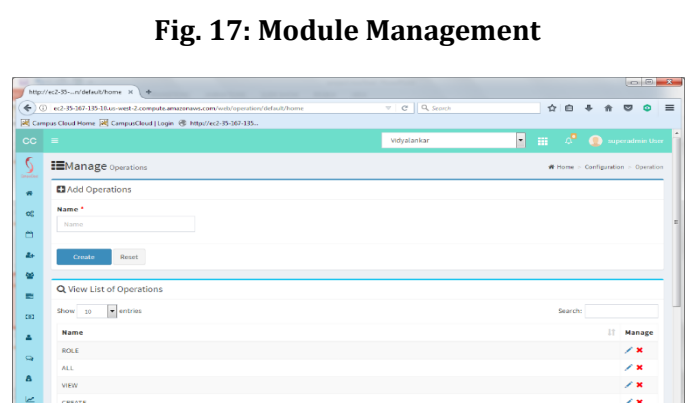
Fig. 17: Module Management

http://ec2-35-...n/default/home ×

ec2-35-167-135-16.us-west-2.compute.amazonaws.com/web/operation/default/home

Search

Campus Cloud Home | CampusCloud | Login | http://ec2-35-167-135...

CC

vidyalankar

superadmin User

Manage Operations

Home > Configuration > Operation

Add Operations

Name *

Name

Create

Reset

View List of Operations

Show 10 entries

Search:

| Name | Manage |
|---|---|
| ROLE | |
| ALL | |
| VIEW | |
| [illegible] | |